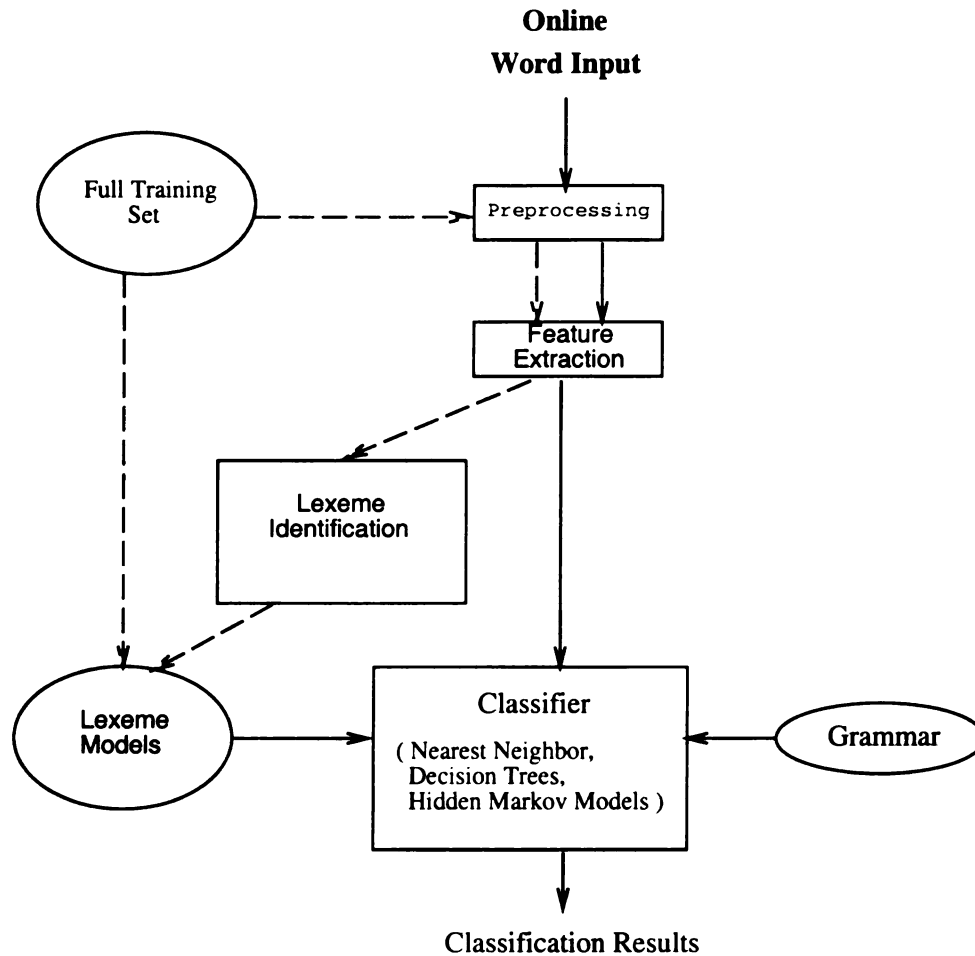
Online
Word Input

Full Training Set

Preprocessing

Feature Extraction

Lexeme Identification

Lexeme Models

Classifier
( Nearest Neighbor, Decision Trees, Hidden Markov Models )

Grammar

Classification Results